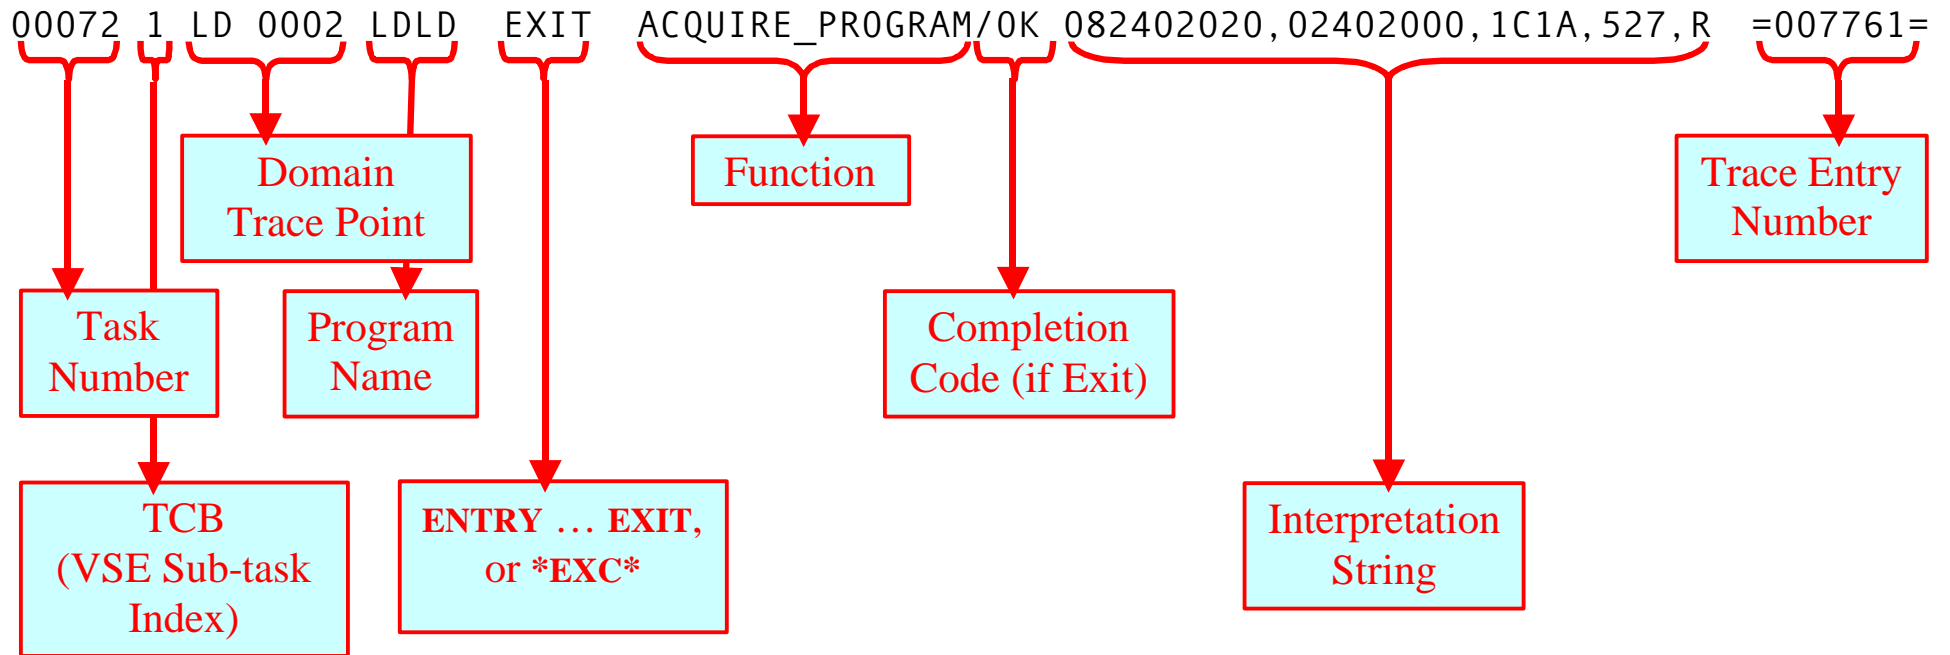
00072 1 LD 0002 LDLD EXIT ACQUIRE_PROGRAM/OK 082402020,02402000,1C1A,527,R =007761=

Domain Trace Point

Function

Trace Entry Number

Task Number

Program Name

Completion Code (if Exit)

TCB (VSE Sub-task Index)

ENTRY … EXIT, or *EXC*

Interpretation String